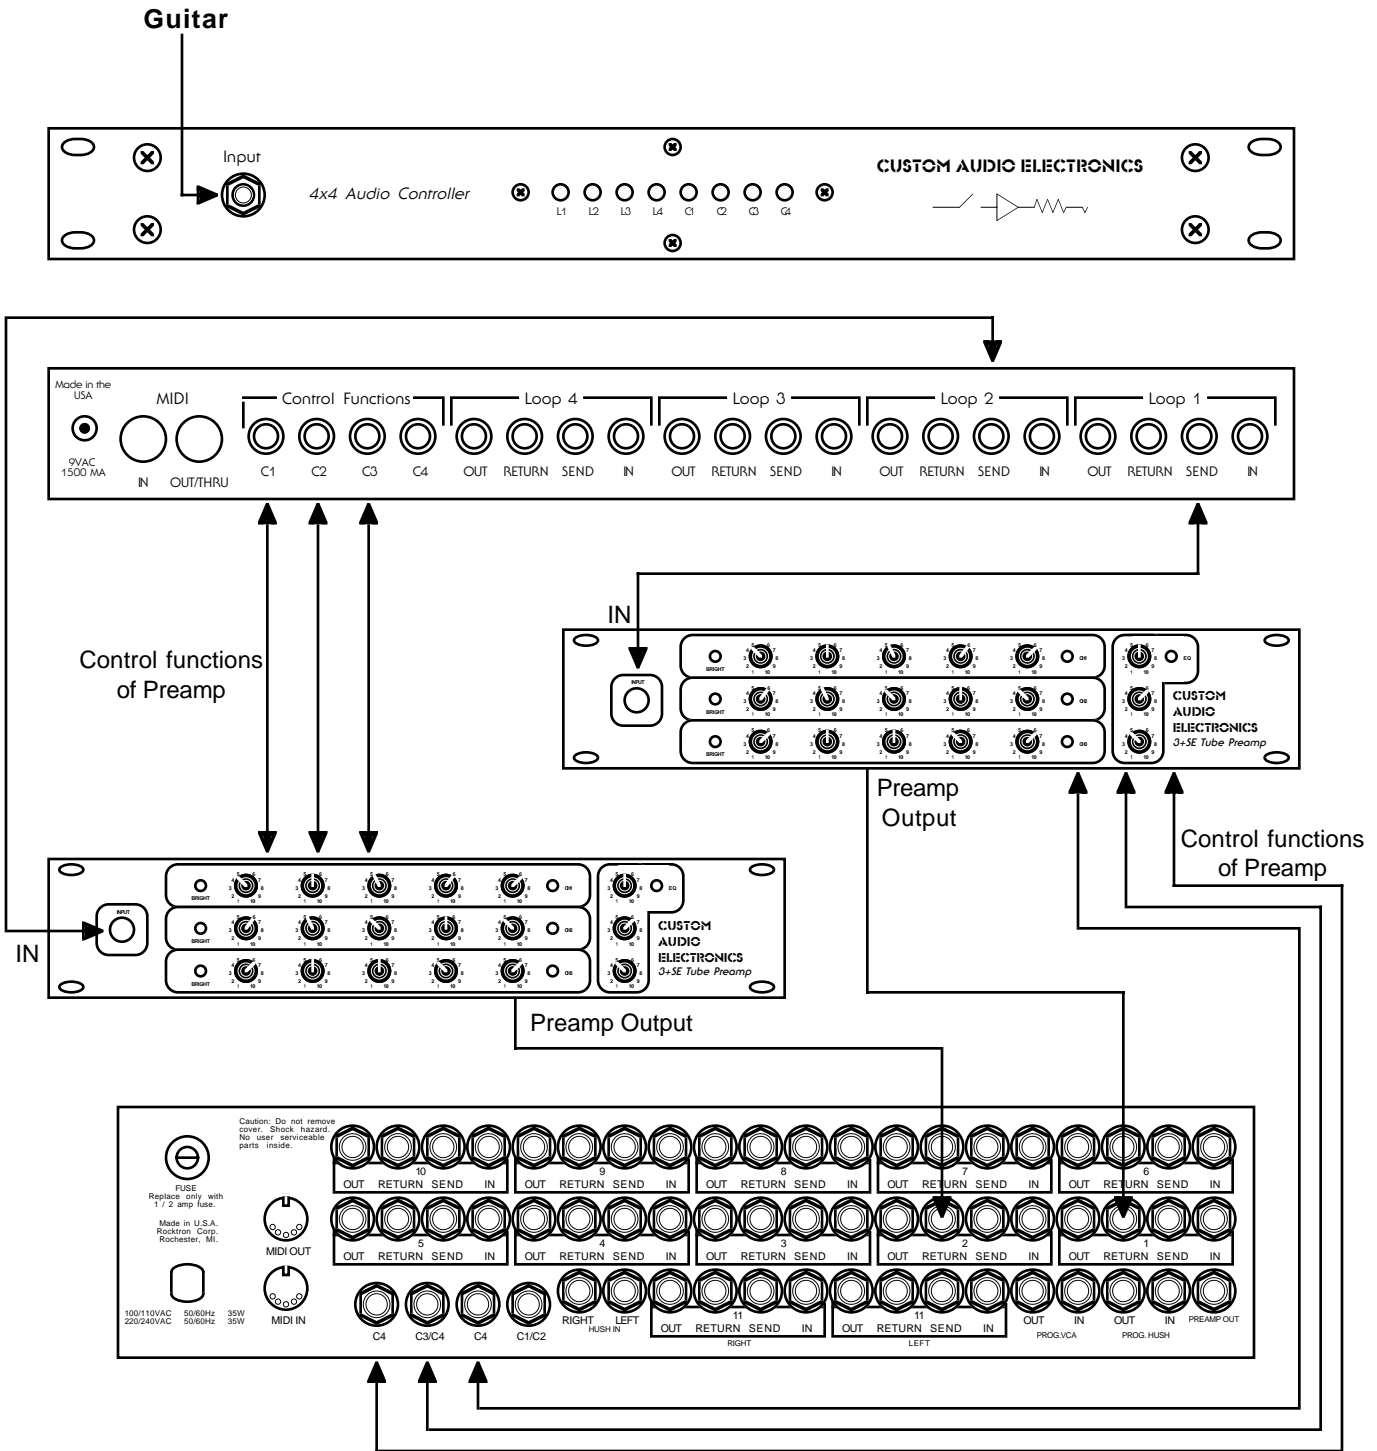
Guitar

Input

4x4 Audio Controller

L1 L2 L3 L4 C1 C2 C3 C4

CUSTOM AUDIO ELECTRONICS

Made in the USA

9VAC 1500 MA

MIDI

IN OUT/THRU

Control Functions

C1 C2 C3 C4

Loop 4

OUT RETURN SEND IN

Loop 3

OUT RETURN SEND IN

Loop 2

OUT RETURN SEND IN

Loop 1

OUT RETURN SEND IN

IN

Control functions of Preamp

INPUT

BRIGHT

EQ

CUSTOM AUDIO ELECTRONICS
3+SE Tube Preamp

Preamp Output

Control functions of Preamp

IN

INPUT

BRIGHT

EQ

CUSTOM AUDIO ELECTRONICS
3+SE Tube Preamp

Preamp Output

Caution: Do not remove cover. Shock hazard. No user serviceable parts inside.

FUSE
Replace only with 1 / 2 amp fuse.

Made in U.S.A.
Rocktron Corp.
Rochester, MI.

100/110VAC 50/60Hz 35W
220/240VAC 50/60Hz 35W

MIDI OUT

MIDI IN

10
OUT RETURN SEND IN

9
OUT RETURN SEND IN

8
OUT RETURN SEND IN

7
OUT RETURN SEND IN

6
OUT RETURN SEND IN

5
OUT RETURN SEND IN

4
OUT RETURN SEND IN

3
OUT RETURN SEND IN

2
OUT RETURN SEND IN

1
OUT RETURN SEND IN

C4 C3/C4 C4 C1/C2

RIGHT LEFT
HUSH IN

11
OUT RETURN SEND IN
RIGHT

11
OUT RETURN SEND IN
LEFT

OUT IN
PROG.VCA

OUT IN
PROG. HUSH

PREAMP OUT